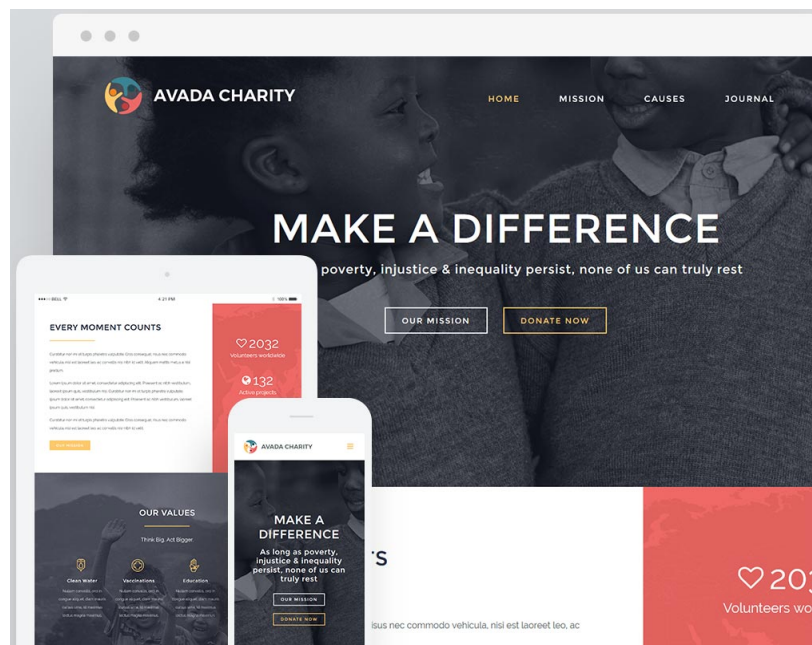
AVADA CHARITY

HOME MISSION CAUSES JOURNAL

MAKE A DIFFERENCE

poverty, injustice & inequality persist, none of us can truly rest

OUR MISSION DONATE NOW

•••○○ BELL 4:21 PM 100%

EVERY MOMENT COUNTS

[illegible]

♡2032
Volunteers worldwide

132
Active projects

OUR VALUES

Think Big. Act Bigger

Clean Water
Vaccinations
Education

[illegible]

AVADA CHARITY

MAKE A DIFFERENCE

As long as poverty, injustice & inequality persist, none of us can truly rest

OUR MISSION

DONATE NOW

rs

isus nec commodo vehicula, nisi est laoreet leo, ac

♡ 20

Volunteers wo